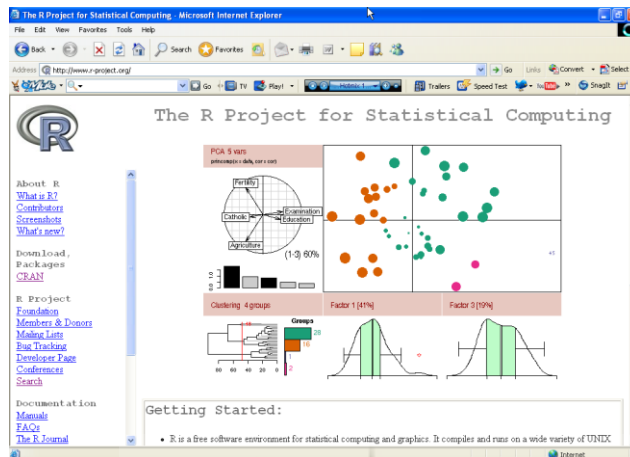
The R Project for Statistical Computing - Microsoft Internet Explorer

File Edit View Favorites Tools Help

Back Search Favorites

Address http://www.r-project.org/ Go Links Convert Select

Go TV Play! Trailers Speed Test SnagIt

The R Project for Statistical Computing

About R
What is R?
Contributors
Screenshots
What's new?

Download, Packages
CRAN

R Project
Foundation
Members & Donors
Mailing Lists
Bug Tracking
Developer Page
Conferences
Search

Documentation
Manuals
FAQs
The R Journal

PCA 5 vars
princomp(x = daily, cor = cor)

Fertility
Catholic
Examination
Education
Agriculture
(1-3) 60%

Clustering 4 groups
Factor 1 [41%]
Factor 3 [19%]

Groups
28
16
1
2

80 60 40 20 0

Getting Started:

• R is a free software environment for statistical computing and graphics. It compiles and runs on a wide variety of UNIX

Internet